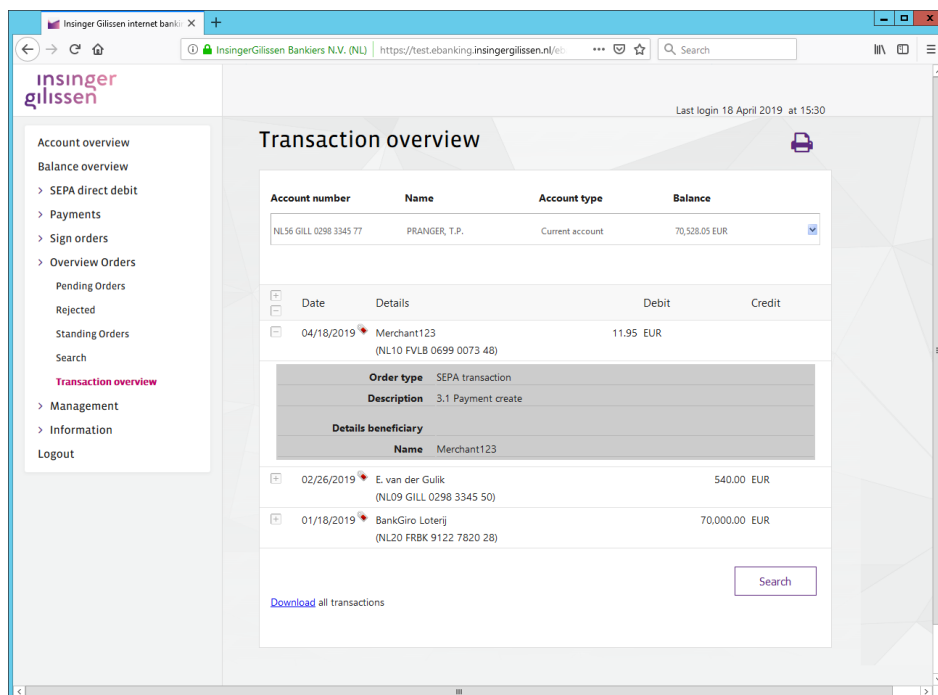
Insinger Gilissen internet banki ×

InsingerGilissen Bankiers N.V. (NL) https://test.ebanking.insingergilissen.nl/eb

Search

insinger gilissen

Last login 18 April 2019 at 15:30

Account overview
Balance overview
> SEPA direct debit
> Payments
> Sign orders
> Overview Orders
Pending Orders
Rejected
Standing Orders
Search
Transaction overview
> Management
> Information
Logout

Transaction overview

| Account number | Name | Account type | Balance |
|---|---|---|---|
| NL56 GILL 0298 3345 77 | PRANGER, T.P. | Current account | 70,528.05 EUR |

| Date | Details | Debit | Credit |
|---|---|---|---|
| 04/18/2019 | Merchant123 (NL10 FVLB 0699 0073 48) | 11.95 EUR | |

Order type SEPA transaction
Description 3.1 Payment create
Details beneficiary
Name Merchant123

| Date | Details | Debit | Credit |
|---|---|---|---|
| 02/26/2019 | E. van der Gulik (NL09 GILL 0298 3345 50) | | 540.00 EUR |
| 01/18/2019 | BankGiro Loterij (NL20 FRBK 9122 7820 28) | | 70,000.00 EUR |

Search

Download all transactions